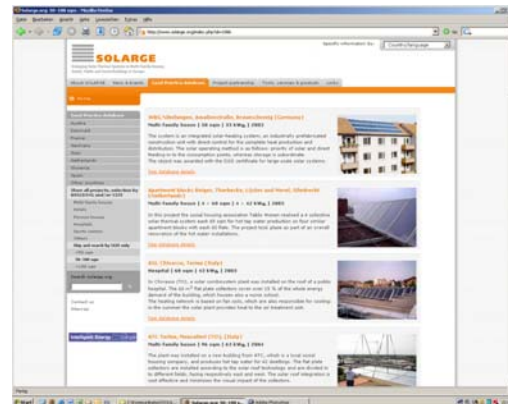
Solarge.org: 50-100 sqm - Mozilla Firefox

SOLARGE

Specific information for: Country/language

About SOLARGE | News & Events | Good Practice database | Project partnering | Tools, services & products | Links

Good Practice database

WBG Gießen, Amalienstraße, Braunschweig (Germany)
Multi Family house | 58 sqm | 33 kWₚ | 2002

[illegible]

See database details

Apartment blocks Beiger, Theefarde, Lijster and Merel, Ollenbeek (Netherlands)
Multi Family house | 2 × 68 sqm | 2 × 42 kWₚ | 2003

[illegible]

See database details

ATC Chivasso, Torino (Italy)
Hospital | 68 sqm | 42 kWₚ | 2003

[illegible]

See database details

ATC Torino, Nonceliet (TO), (Italy)
Multi Family house | 96 sqm | 67 kWₚ | 2003

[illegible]

Intelligent Energy Europe

Fertig